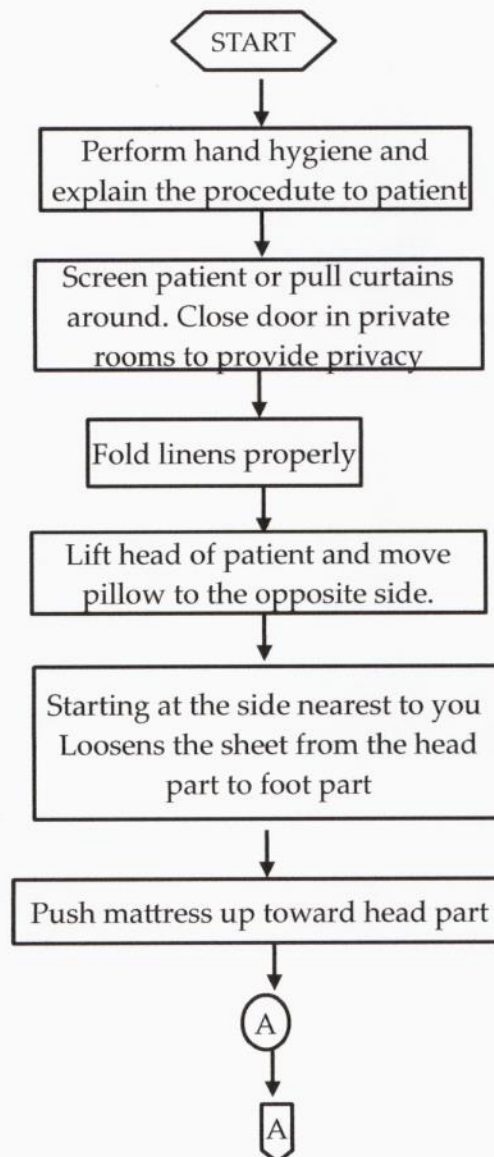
START

Perform hand hygiene and explain the procedute to patient

Screen patient or pull curtains around. Close door in private rooms to provide privacy

Fold linens properly

Lift head of patient and move pillow to the opposite side.

Starting at the side nearest to you Loosens the sheet from the head part to foot part

Push mattress up toward head part

A

A